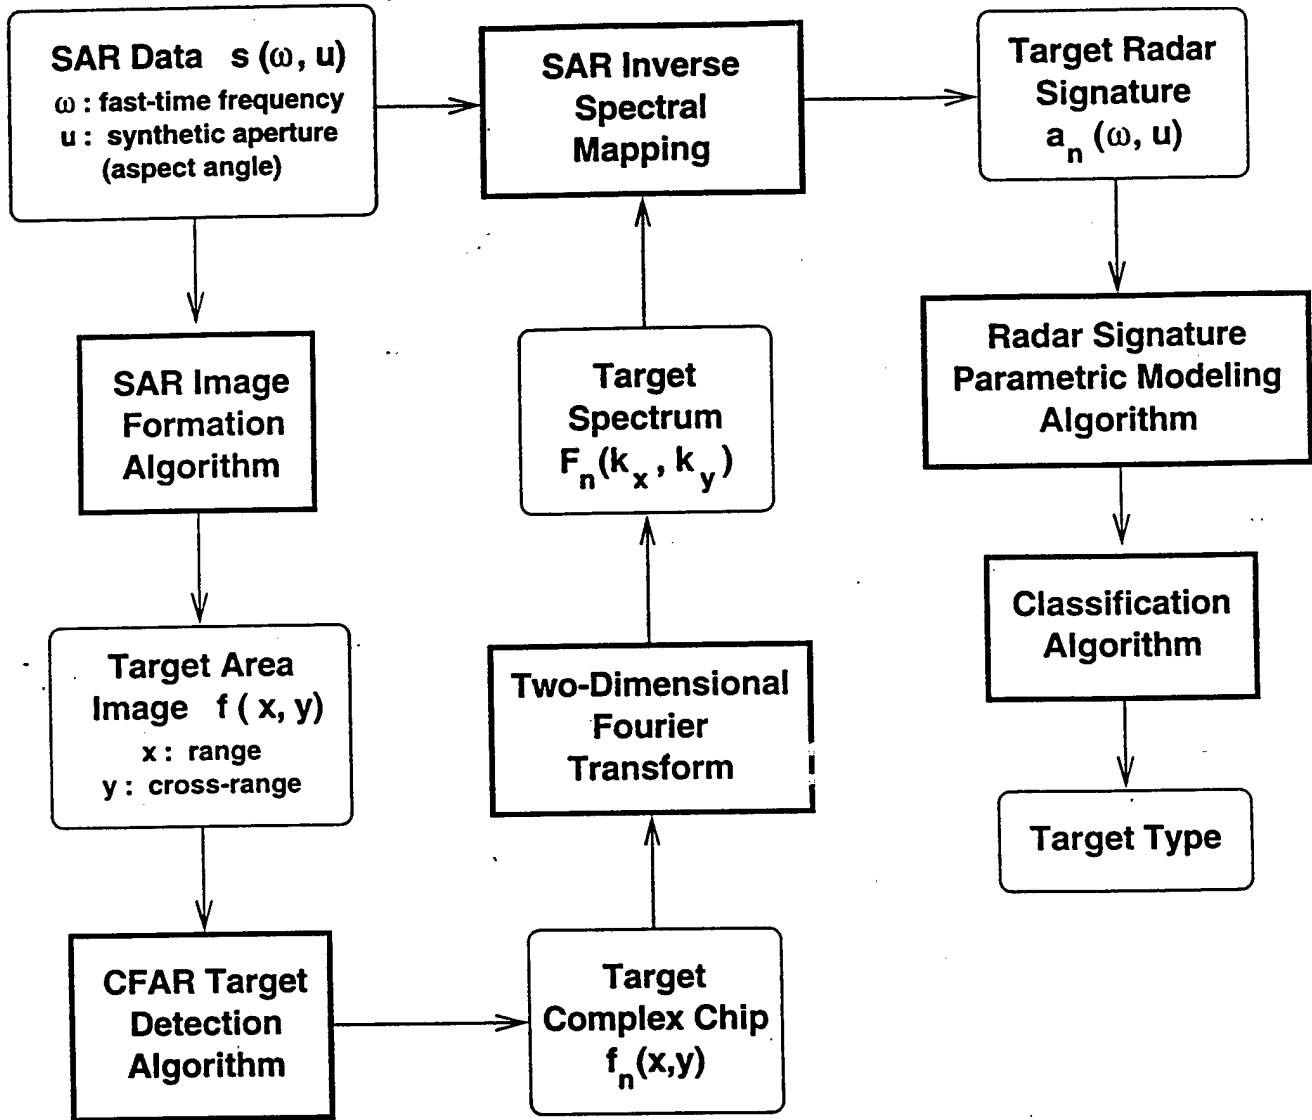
SAR Data $s(\omega, u)$
$\omega$ : fast-time frequency
u : synthetic aperture (aspect angle)

SAR Inverse Spectral Mapping

Target Radar Signature $a_n(\omega, u)$

SAR Image Formation Algorithm

Target Spectrum $F_n(k_x, k_y)$

Radar Signature Parametric Modeling Algorithm

Classification Algorithm

Target Area Image $f(x, y)$
x : range
y : cross-range

Two-Dimensional Fourier Transform

Target Type

CFAR Target Detection Algorithm

Target Complex Chip $f_n(x,y)$